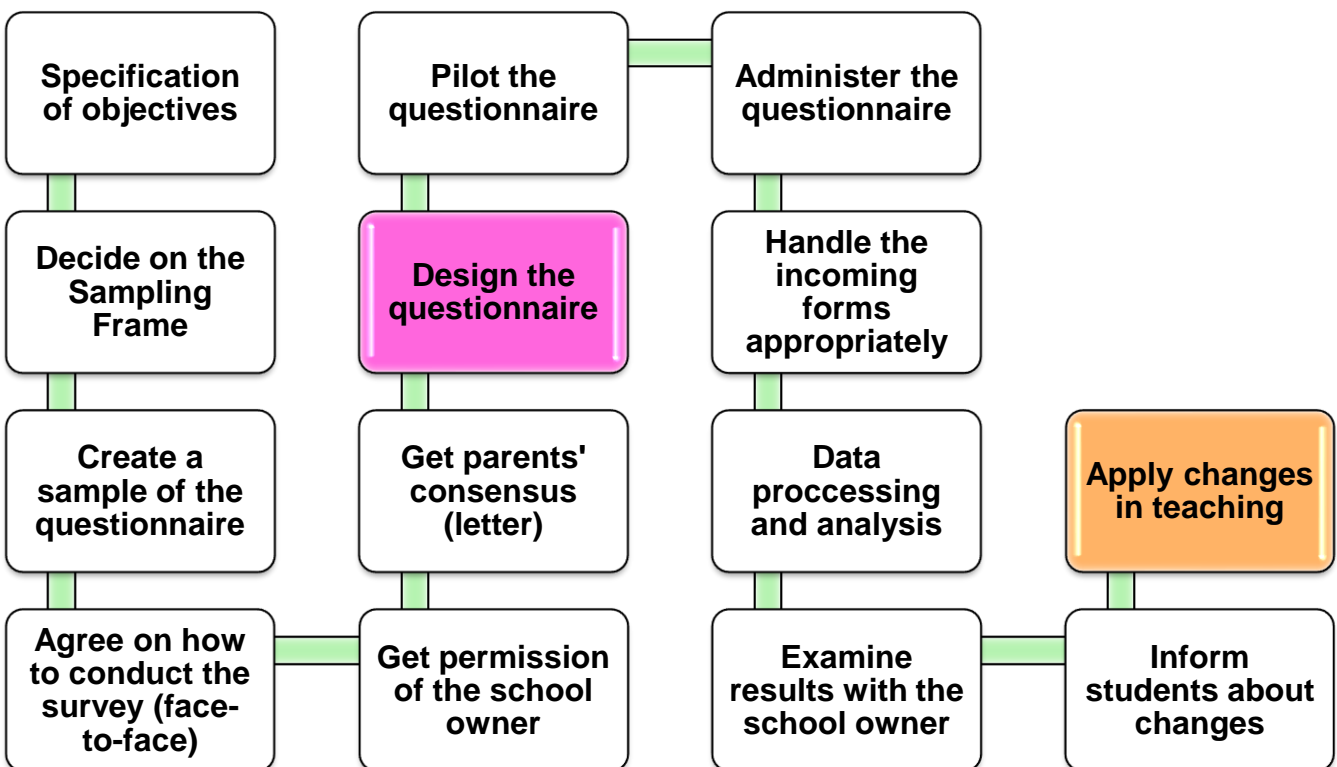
Specification of objectives

Decide on the Sampling Frame

Create a sample of the questionnaire

Agree on how to conduct the survey (face-to-face)

Get permission of the school owner

Get parents' consensus (letter)

Design the questionnaire

Pilot the questionnaire

Administer the questionnaire

Handle the incoming forms appropriately

Data proccessing and analysis

Examine results with the school owner

Inform students about changes

Apply changes in teaching